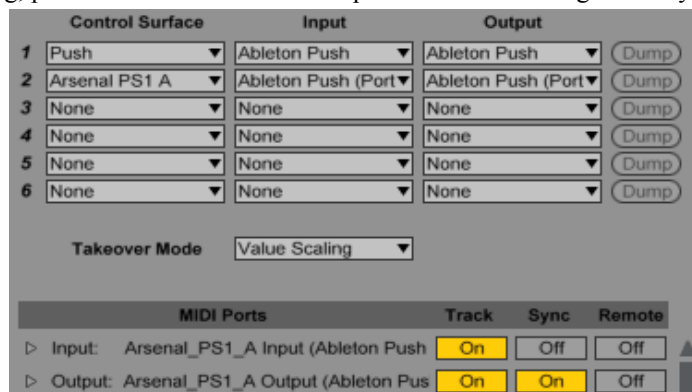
| | Control Surface | Input | Output | |
|---|---|---|---|---|
| 1 | Push | Ableton Push | Ableton Push | Dump |
| 2 | Arsenal PS1 A | Ableton Push (Port | Ableton Push (Port | Dump |
| 3 | None | None | None | Dump |
| 4 | None | None | None | Dump |
| 5 | None | None | None | Dump |
| 6 | None | None | None | Dump |

Takeover Mode Value Scaling

| MIDI Ports | Track | Sync | Remote |
|---|---|---|---|
| ▷ Input: Arsenal_PS1_A Input (Ableton Push | On | Off | Off |
| ▷ Output: Arsenal_PS1_A Output (Ableton Pus | On | On | Off |